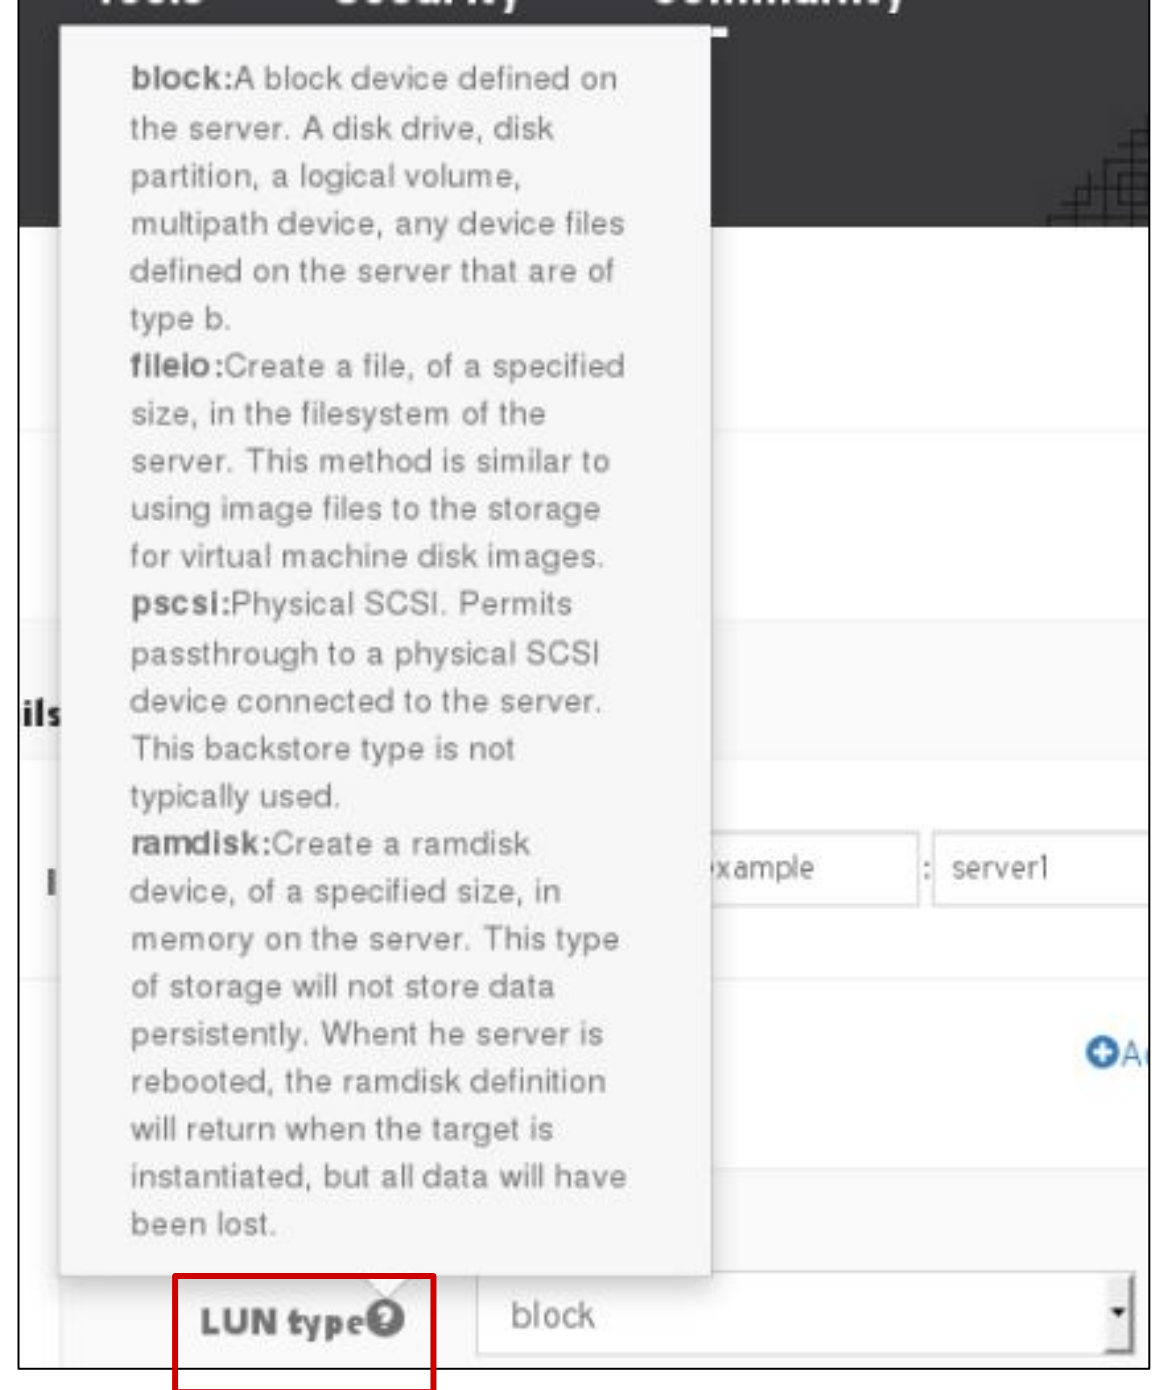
block:A block device defined on the server. A disk drive, disk partition, a logical volume, multipath device, any device files defined on the server that are of type b.
fileio:Create a file, of a specified size, in the filesystem of the server. This method is similar to using image files to the storage for virtual machine disk images.
pscsi:Physical SCSI. Permits passthrough to a physical SCSI device connected to the server. This backstore type is not typically used.
ramdisk:Create a ramdisk device, of a specified size, in memory on the server. This type of storage will not store data persistently. Whent he server is rebooted, the ramdisk definition will return when the target is instantiated, but all data will have been lost.

ils

xample : server1

A

LUN type

block